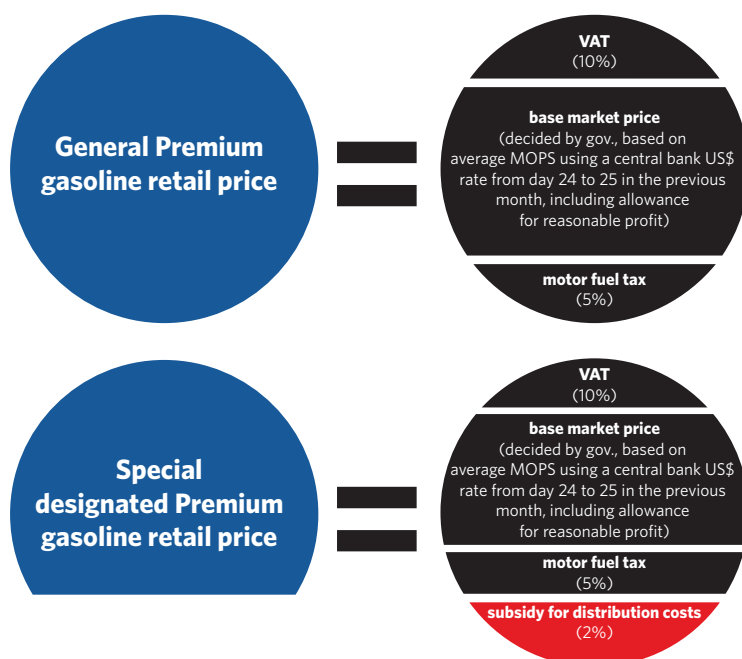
General Premium gasoline retail price

VAT
(10%)

base market price
(decided by gov., based on average MOPS using a central bank US$ rate from day 24 to 25 in the previous month, including allowance for reasonable profit)

motor fuel tax
(5%)

Special designated Premium gasoline retail price

VAT
(10%)

base market price
(decided by gov., based on average MOPS using a central bank US$ rate from day 24 to 25 in the previous month, including allowance for reasonable profit)

motor fuel tax
(5%)

subsidy for distribution costs
(2%)